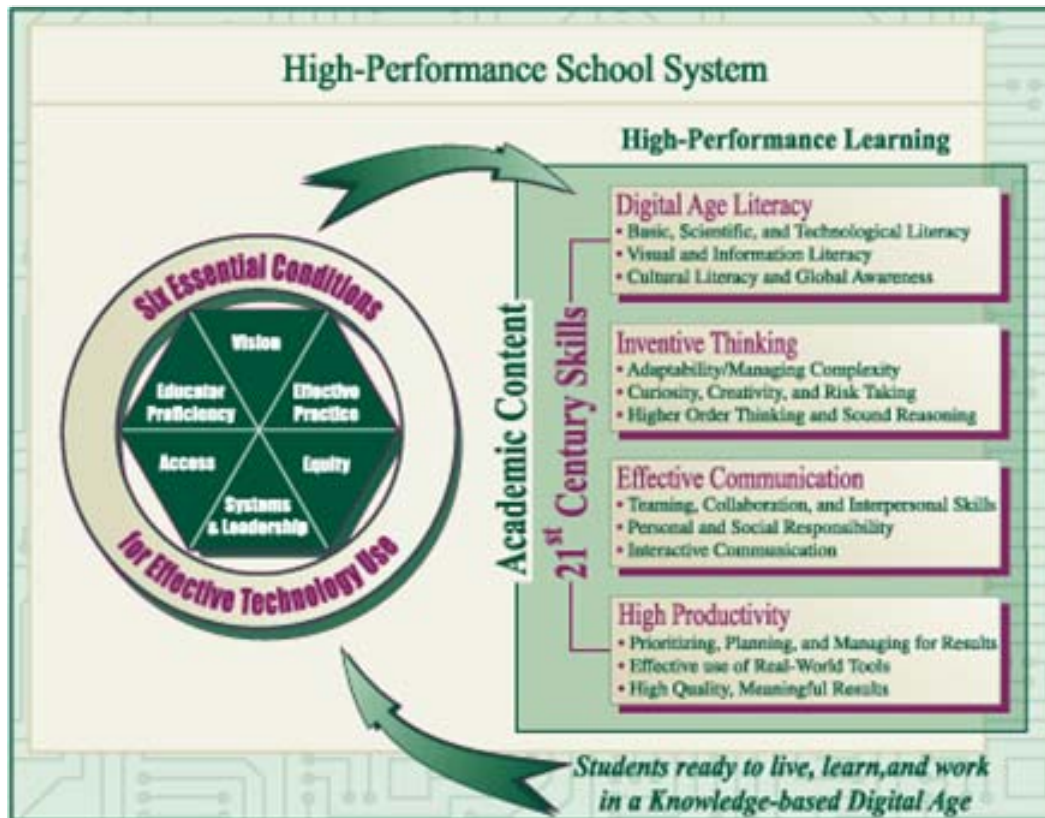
High-Performance School System

Six Essential Conditions for Effective Technology Use

Vision

Educator Proficiency

Effective Practice

Access

Equity

Systems & Leadership

High-Performance Learning

Academic Content

21$^{st}$ Century Skills

Digital Age Literacy
• Basic, Scientific, and Technological Literacy
• Visual and Information Literacy
• Cultural Literacy and Global Awareness

Inventive Thinking
• Adaptability/Managing Complexity
• Curiosity, Creativity, and Risk Taking
• Higher Order Thinking and Sound Reasoning

Effective Communication
• Teaming, Collaboration, and Interpersonal Skills
• Personal and Social Responsibility
• Interactive Communication

High Productivity
• Prioritizing, Planning, and Managing for Results
• Effective use of Real-World Tools
• High Quality, Meaningful Results

Students ready to live, learn,and work in a Knowledge-based Digital Age